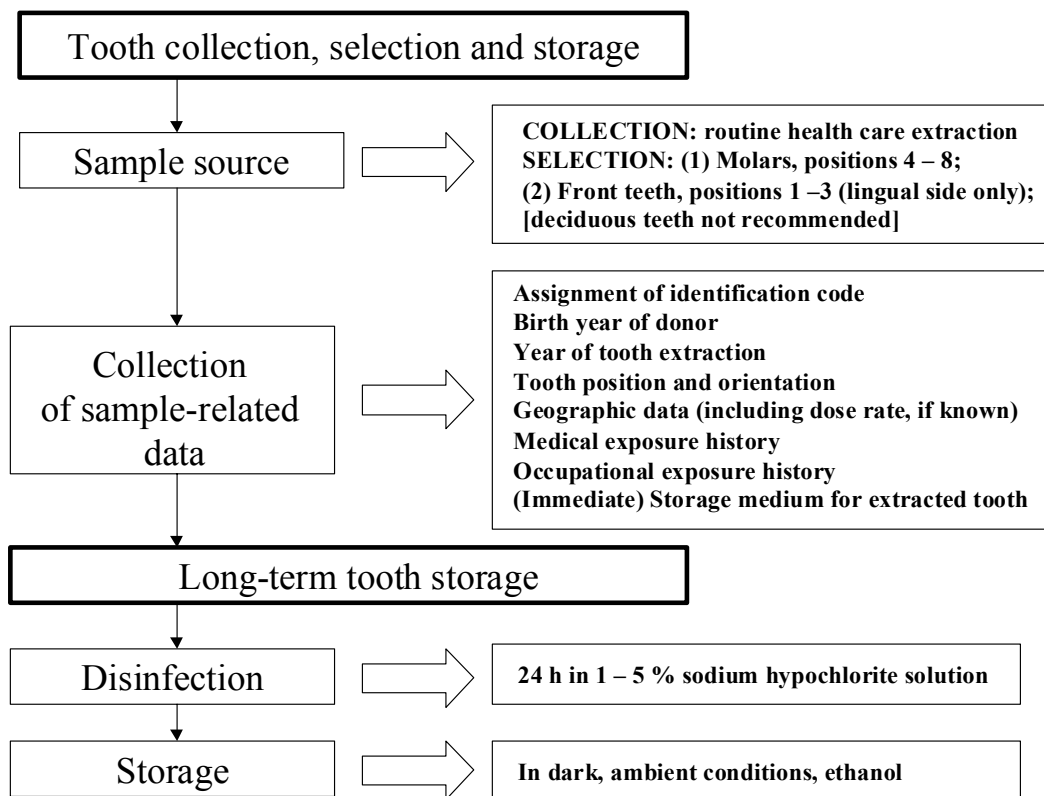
Tooth collection, selection and storage

Sample source

COLLECTION: routine health care extraction
SELECTION: (1) Molars, positions 4 – 8;
(2) Front teeth, positions 1 –3 (lingual side only);
[deciduous teeth not recommended]

Collection of sample-related data

Assignment of identification code
Birth year of donor
Year of tooth extraction
Tooth position and orientation
Geographic data (including dose rate, if known)
Medical exposure history
Occupational exposure history
(Immediate) Storage medium for extracted tooth

Long-term tooth storage

Disinfection

24 h in 1 – 5 % sodium hypochlorite solution

Storage

In dark, ambient conditions, ethanol